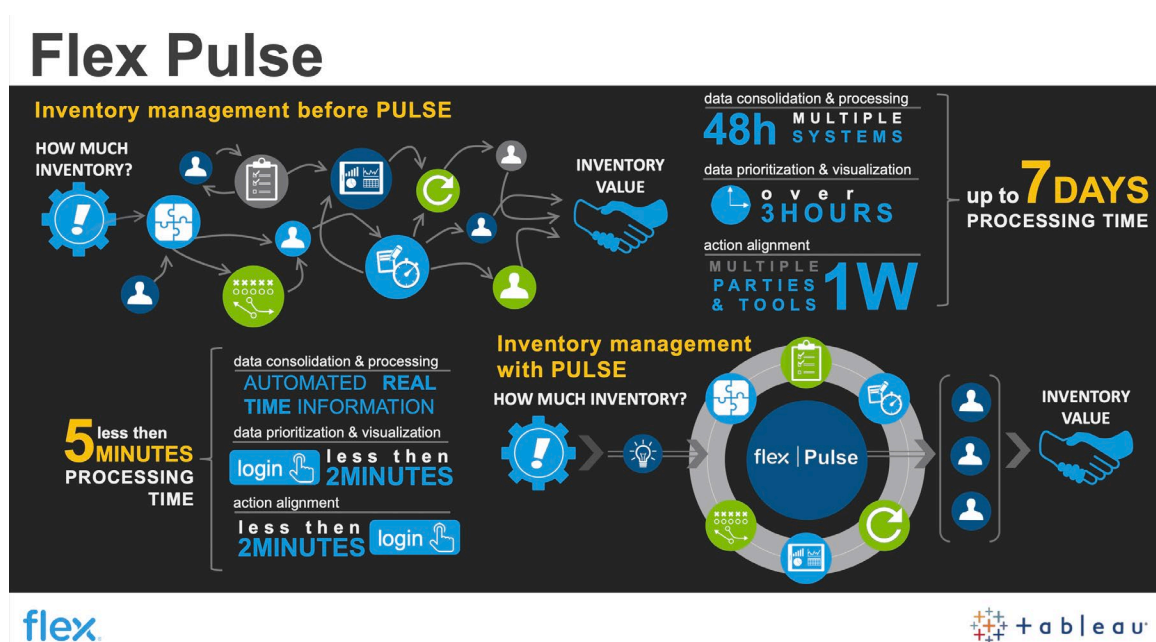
Flex Pulse

Inventory management before PULSE

HOW MUCH INVENTORY?

INVENTORY VALUE

data consolidation & processing

48h MULTIPLE SYSTEMS

data prioritization & visualization

over 3HOURS

action alignment

MULTIPLE PARTIES & TOOLS 1W

up to 7 DAYS PROCESSING TIME

5 less then MINUTES PROCESSING TIME

data consolidation & processing

AUTOMATED REAL TIME INFORMATION

data prioritization & visualization

login less then 2MINUTES

action alignment

less then 2MINUTES login

Inventory management with PULSE

HOW MUCH INVENTORY?

flex | Pulse

INVENTORY VALUE

flex

+ a b | e a u